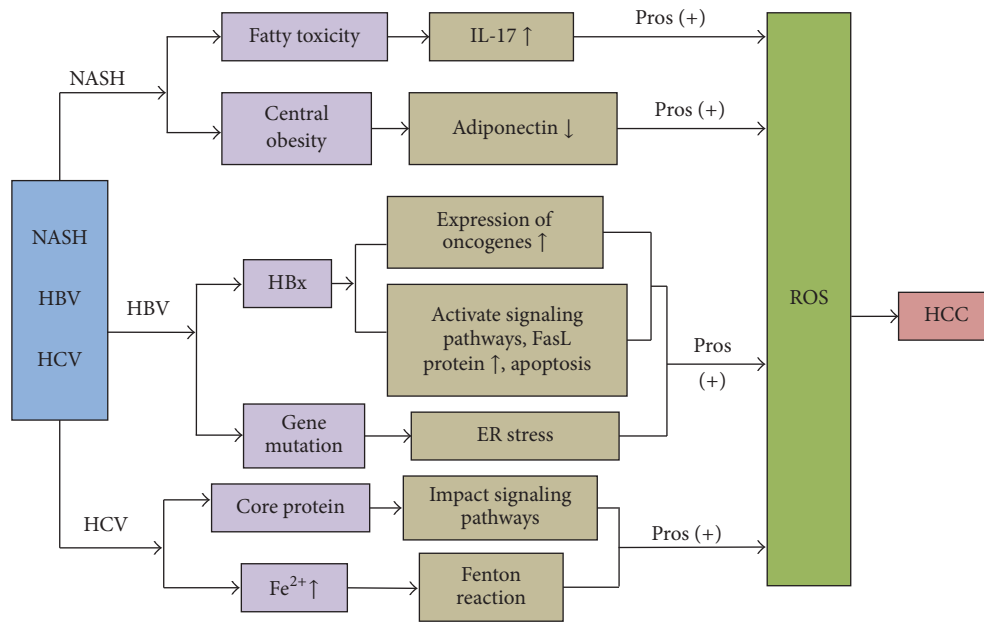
NASH

HBV

HCV

NASH

Fatty toxicity

IL-17 ↑

Pros (+)

Central obesity

Adiponectin ↓

Pros (+)

HBV

HBx

Expression of oncogenes ↑

Activate signaling pathways, FasL protein ↑, apoptosis

Gene mutation

ER stress

Pros

(+)

HCV

Core protein

Impact signaling pathways

$Fe^{2+}$↑

Fenton reaction

Pros (+)

ROS

HCC